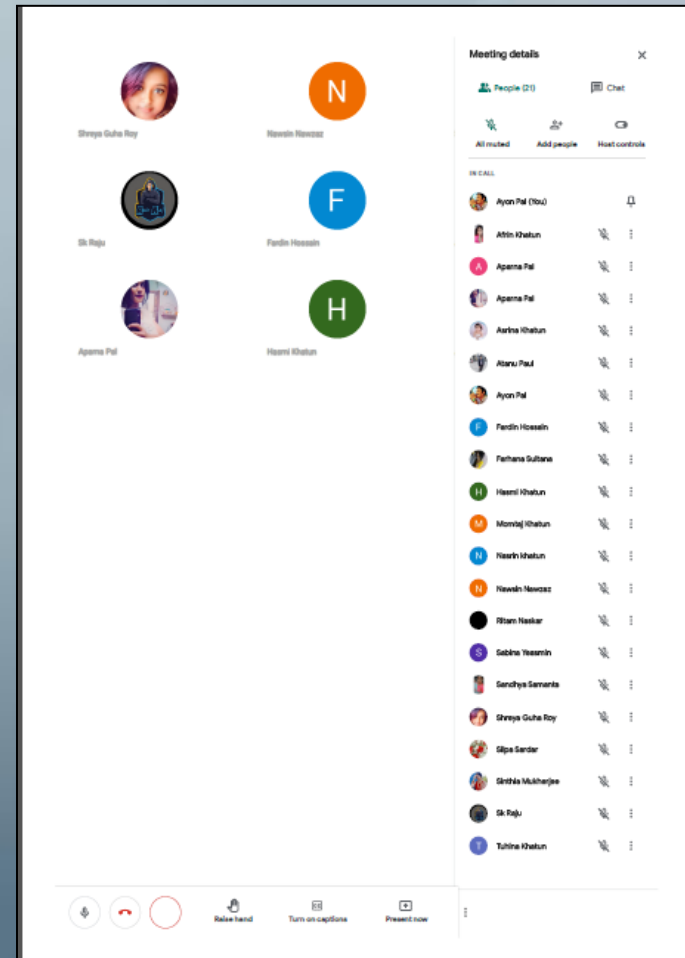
Shreya Guha Roy

N

Nawsin Nawaz

Sk Raju

F

Fardin Hossain

Aparna Pal

H

Hasmi Khatun

Meeting details

People (21)

Chat

All muted

Add people

Host controls

IN CALL

Ayon Pal (You)

Afrin Khatun

A

Aparna Pal

Aparna Pal

Asrina Khatun

Atanu Paul

Ayon Pal

F

Fardin Hossain

Farhana Sultana

H

Hasmi Khatun

M

Momtaj Khatun

N

Nasrin khatun

N

Nawsin Nawaz

Ritam Naskar

S

Sabina Yeasmin

Sandhya Samanta

Shreya Guha Roy

Silpa Sardar

Sinthia Mukherjee

Sk Raju

T

Tuhina Khatun

Raise hand

Turn on captions

Present now